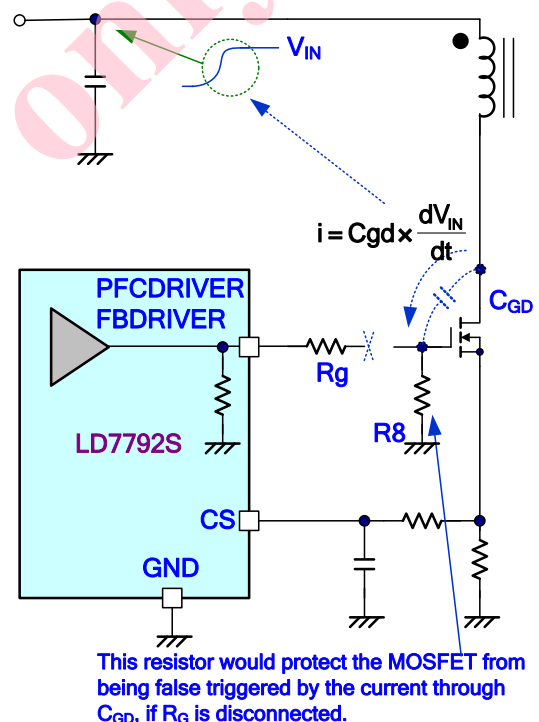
$V_{IN}$

$i = Cgd \times \frac{dV_{IN}}{dt}$

PFCDRIVER
FBDRIVER

$C_{GD}$

Rg

R8

LD7792S

CS

GND

This resistor would protect the MOSFET from being false triggered by the current through $C_{GD}$, if $R_G$ is disconnected.